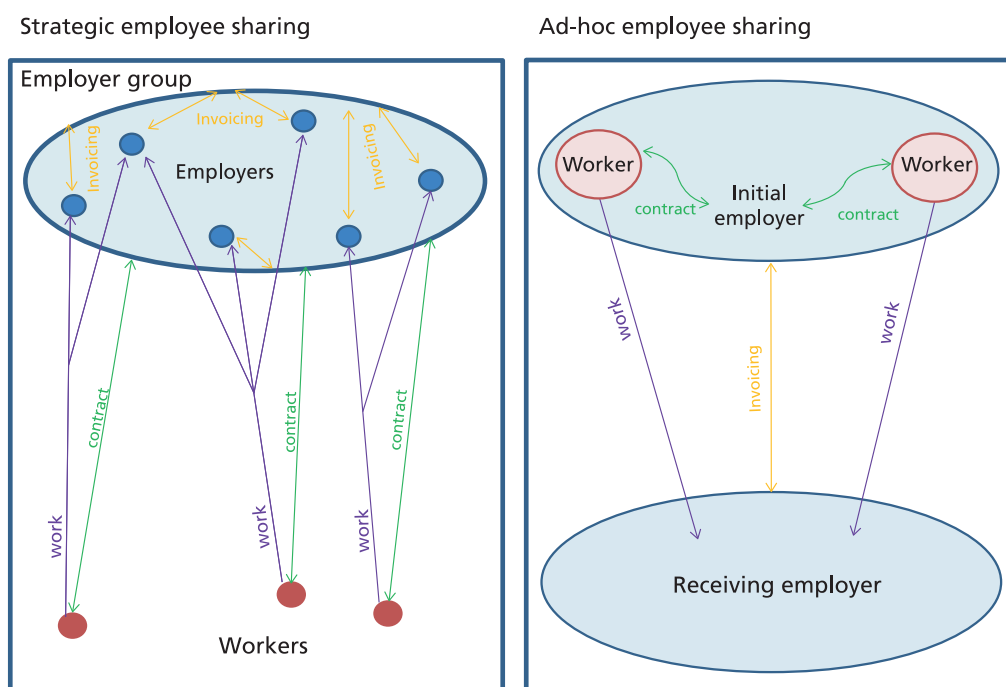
Strategic employee sharing

Employer group

Invoicing

Invoicing

Invoicing

Employers

contract

contract

contract

work

work

work

Workers

Ad-hoc employee sharing

Worker

Worker

contract

Initial employer

contract

work

work

Invoicing

Receiving employer